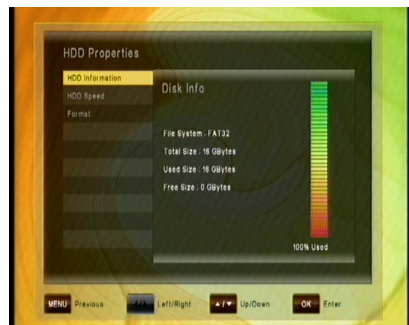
HDD Properties

HDD Information
HDD Speed
Format

Disk Info

File System : FAT32
Total Size : 16 GBytes
Used Size : 16 GBytes
Free Size : 0 GBytes

100% Used

MENU Previous
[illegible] Left/Right
▲/▼ Up/Down
OK Enter